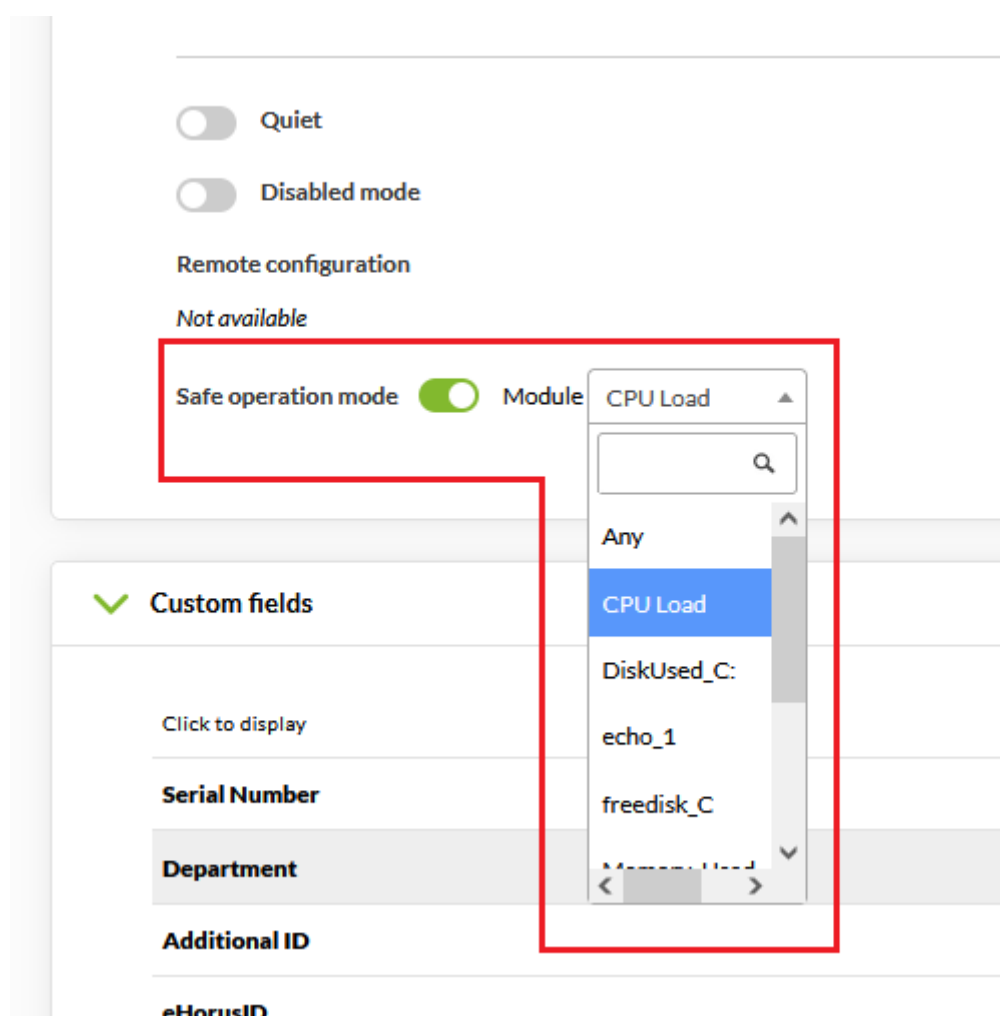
Quiet

Disabled mode

Remote configuration

Not available

Safe operation mode Module CPU Load

Any

CPU Load

DiskUsed_C:

echo_1

freedisk_C

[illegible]

Custom fields

Click to display

Serial Number

Department

Additional ID

eHorusID